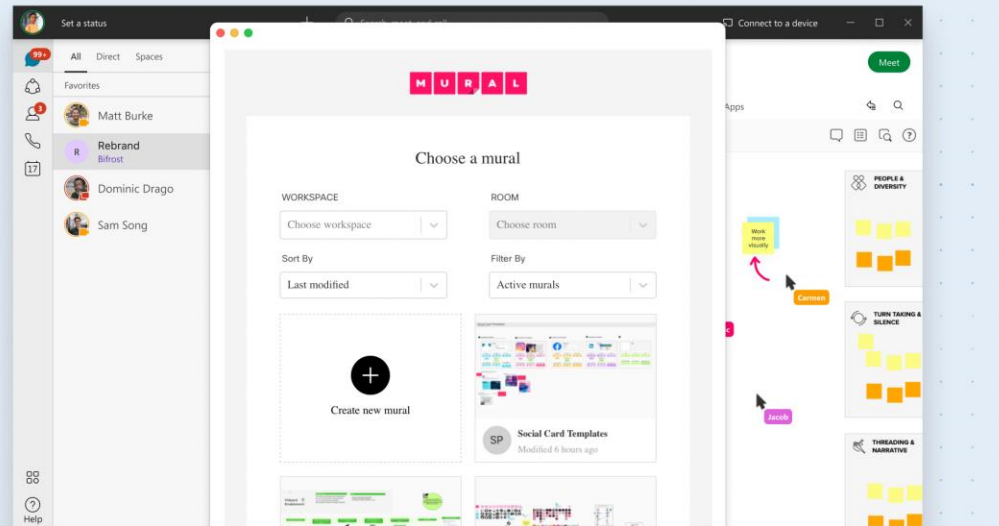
Set a status

Search, meet, and call

Connect to a device

99+

3

17

Help

All Direct Spaces

Favorites

Matt Burke

R

Rebrand
Bifrost

Dominic Drago

Sam Song

MURAL

Choose a mural

WORKSPACE

Choose workspace

ROOM

Choose room

Sort By

Last modified

Filter By

Active murals

Create new mural

SP

Social Card Templates
Modified 6 hours ago

Meet

Apps

PEOPLE & DIVERSITY

Work more visually

Carmen

Jacob

TURN TAKING & SILENCE

THREADING & NARRATIVE